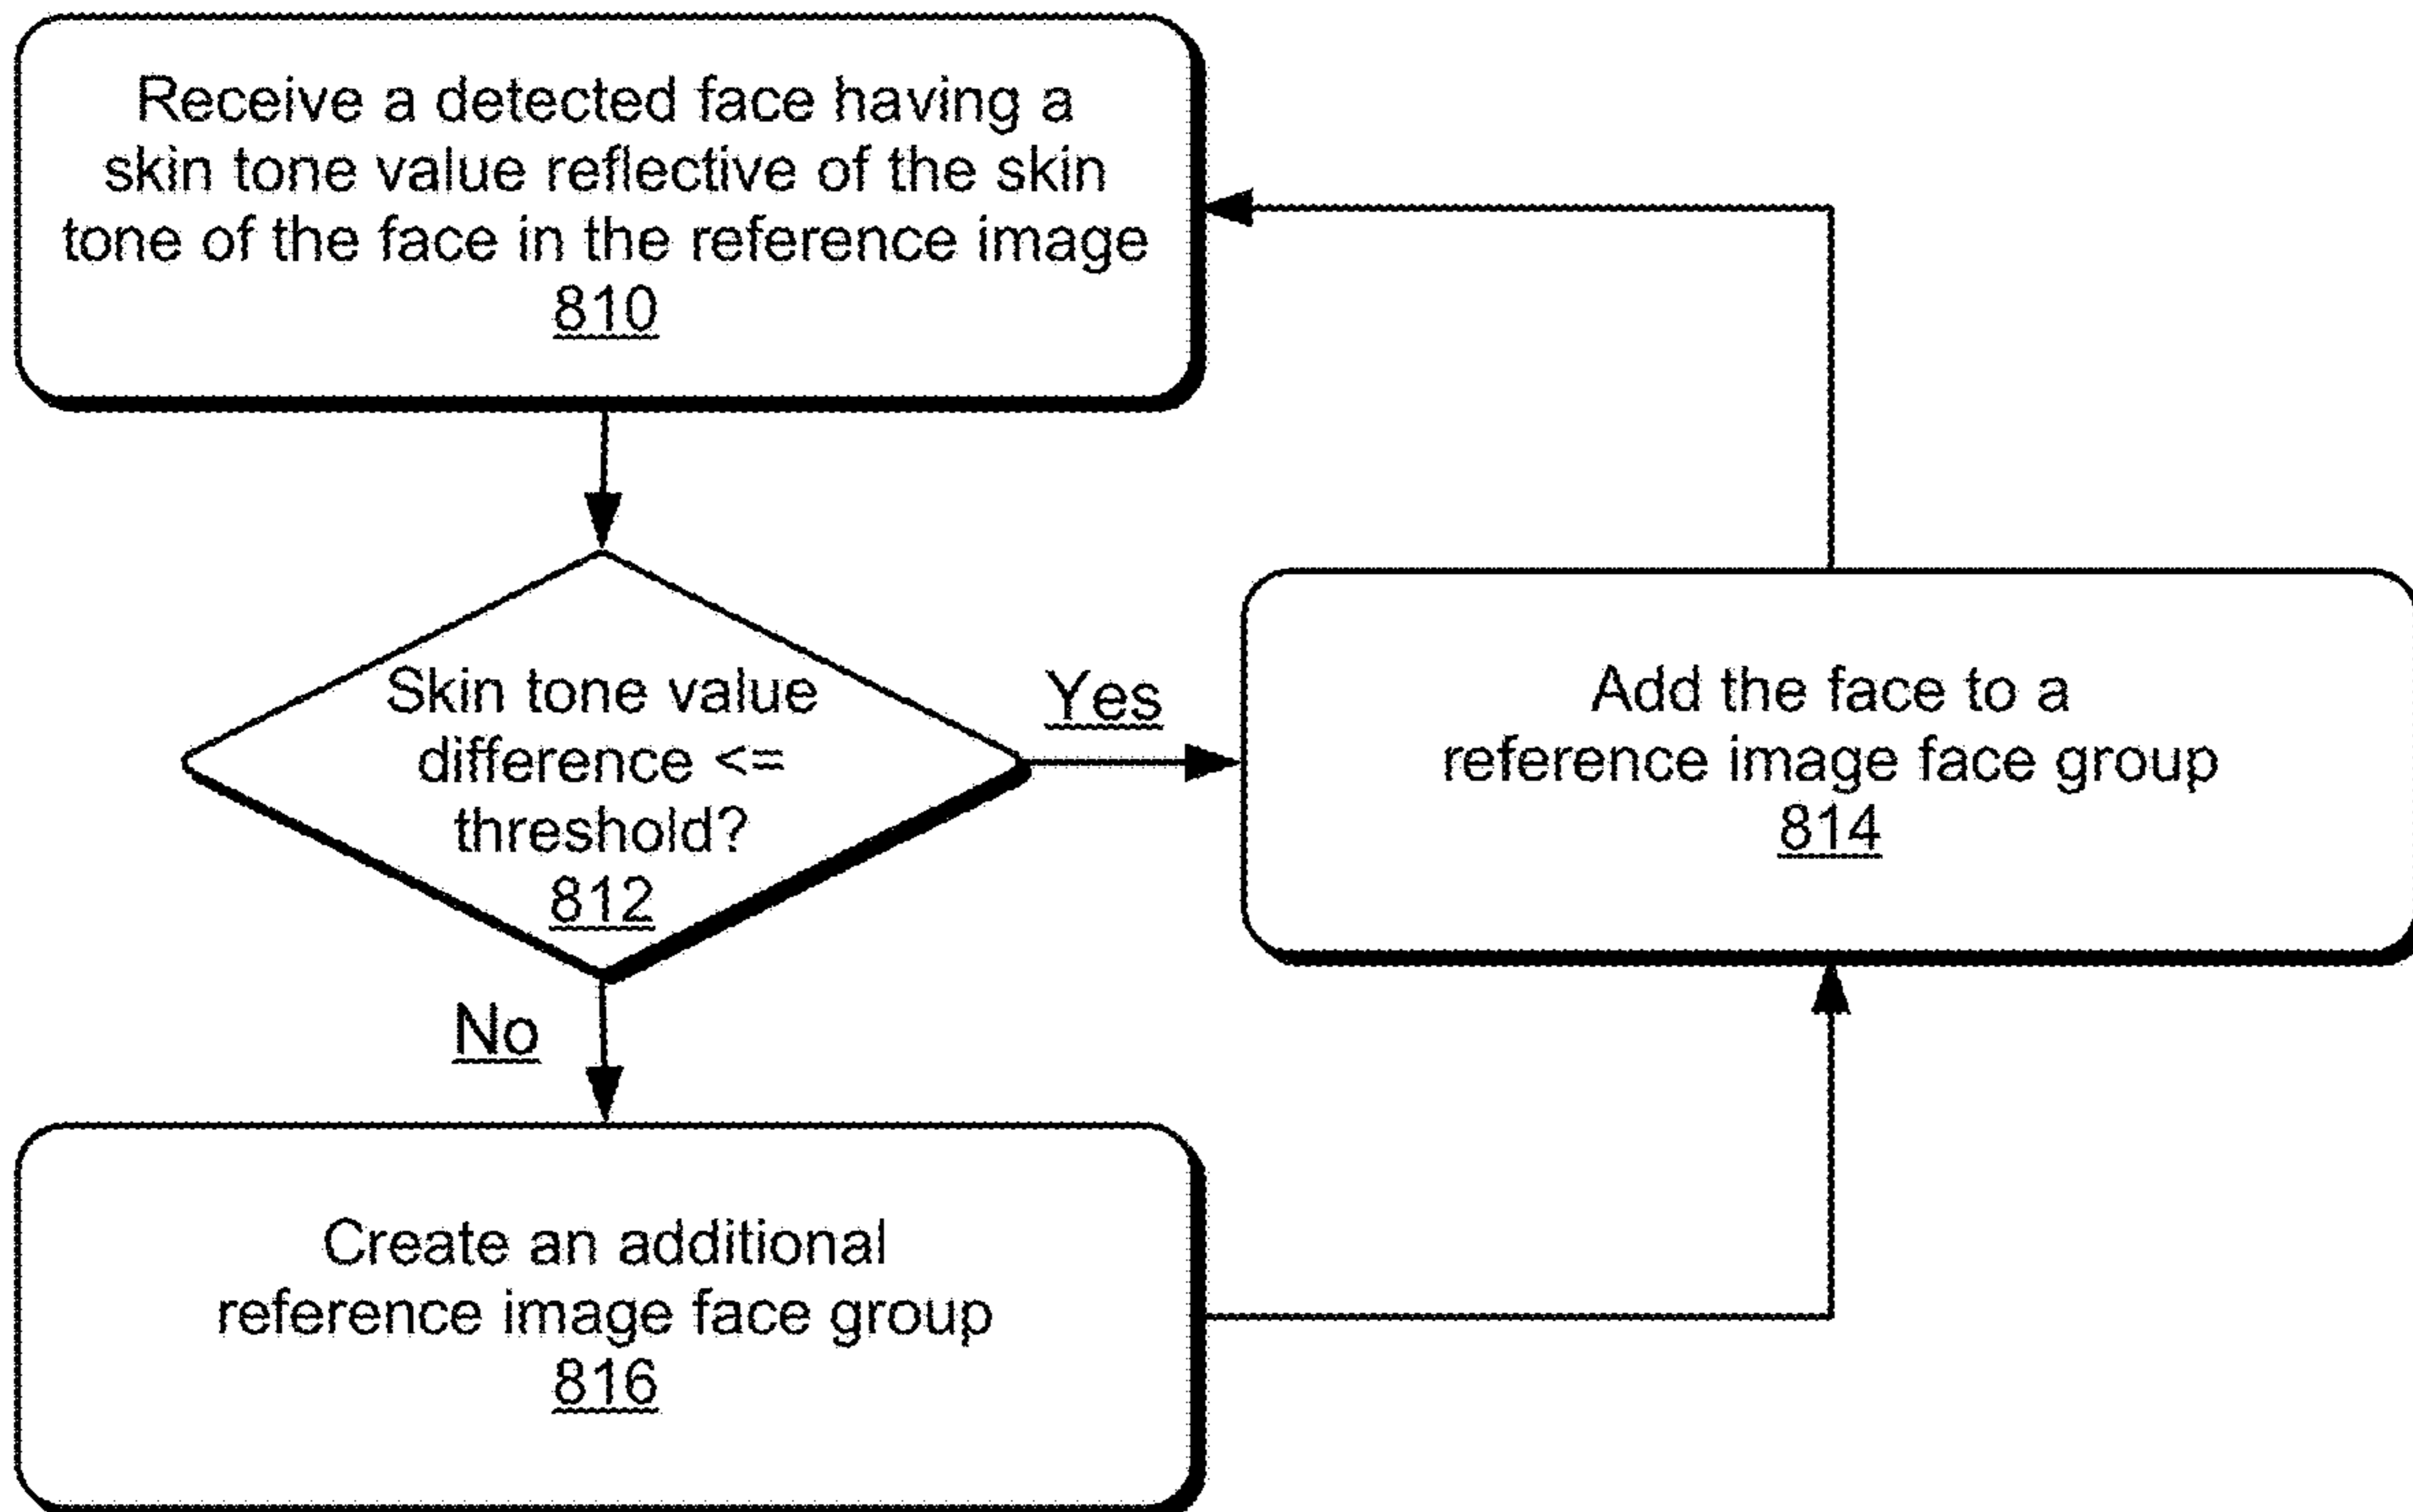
Receive a detected face having a skin tone value reflective of the skin tone of the face in the reference image
810

Skin tone value difference <= threshold?
812

Yes

Add the face to a reference image face group
814

No

Create an additional reference image face group
816